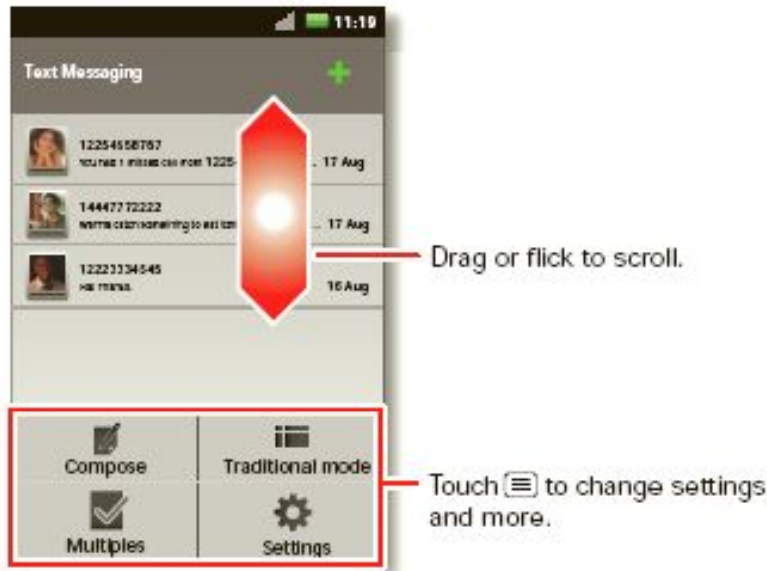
11:19

Text Messaging

12254558767
You had 1 missed call from 1225- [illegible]
17 Aug

14447772222
wanna catch something to eat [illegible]
17 Aug

12223334545
Hi, mama.
16 Aug

Drag or flick to scroll.

Compose
Traditional mode
Multiples
Settings

Touch ☰ to change settings and more.